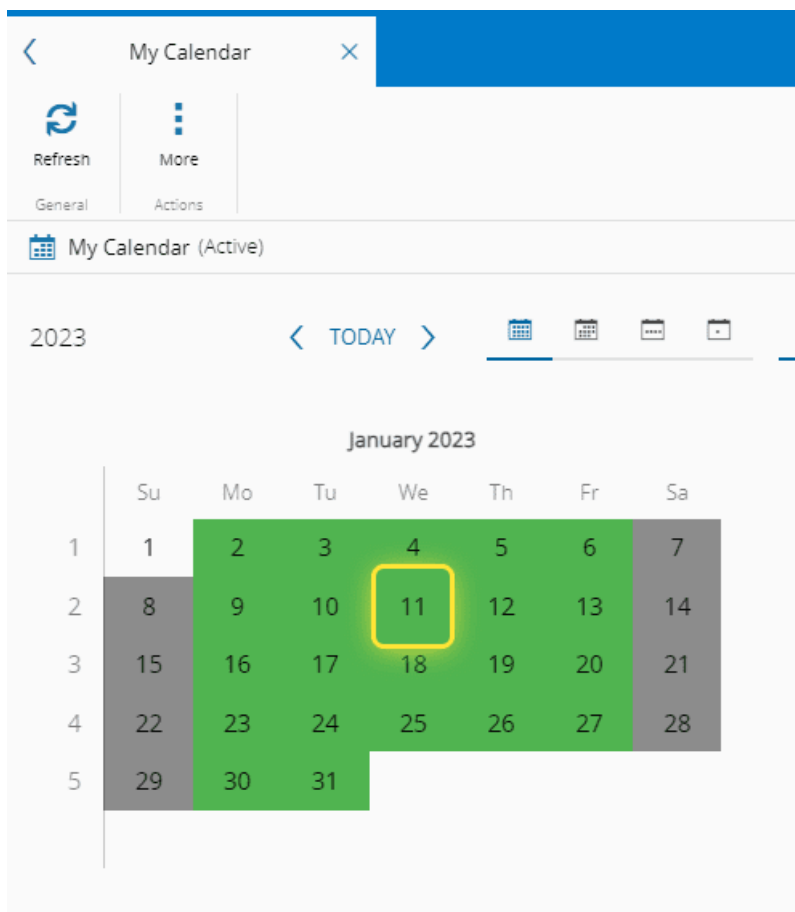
My Calendar

Refresh
General

More
Actions

My Calendar (Active)

2023

TODAY

January 2023

| | Su | Mo | Tu | We | Th | Fr | Sa |
|---|---|---|---|---|---|---|---|
| 1 | 1 | 2 | 3 | 4 | 5 | 6 | 7 |
| 2 | 8 | 9 | 10 | 11 | 12 | 13 | 14 |
| 3 | 15 | 16 | 17 | 18 | 19 | 20 | 21 |
| 4 | 22 | 23 | 24 | 25 | 26 | 27 | 28 |
| 5 | 29 | 30 | 31 | | | | |